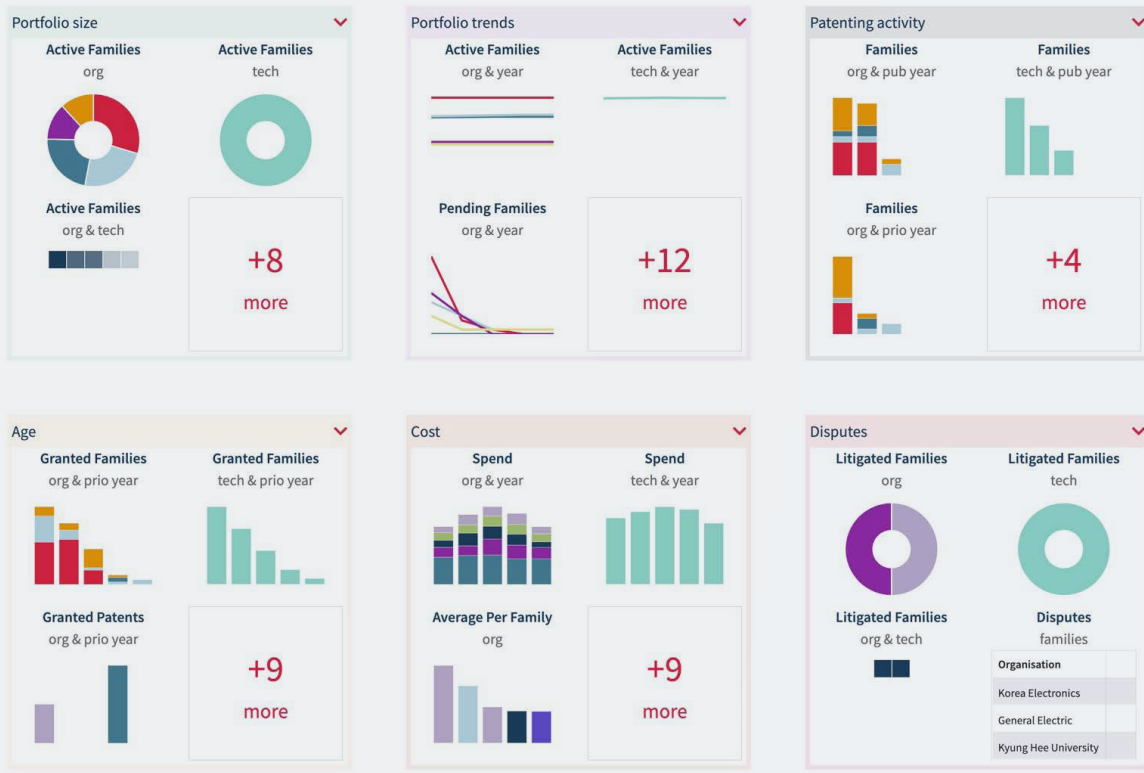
Portfolio size

Active Families
org

Active Families
tech

Active Families
org & tech

+8
more

Portfolio trends

Active Families
org & year

Active Families
tech & year

Pending Families
org & year

+12
more

Patenting activity

Families
org & pub year

Families
tech & pub year

Families
org & prio year

+4
more

Age

Granted Families
org & prio year

Granted Families
tech & prio year

Granted Patents
org & prio year

+9
more

Cost

Spend
org & year

Spend
tech & year

Average Per Family
org

+9
more

Disputes

Litigated Families
org

Litigated Families
tech

Litigated Families
org & tech

Disputes
families

| Organisation | |
|---|---|
| Korea Electronics | |
| General Electric | |
| Kyung Hee University | |